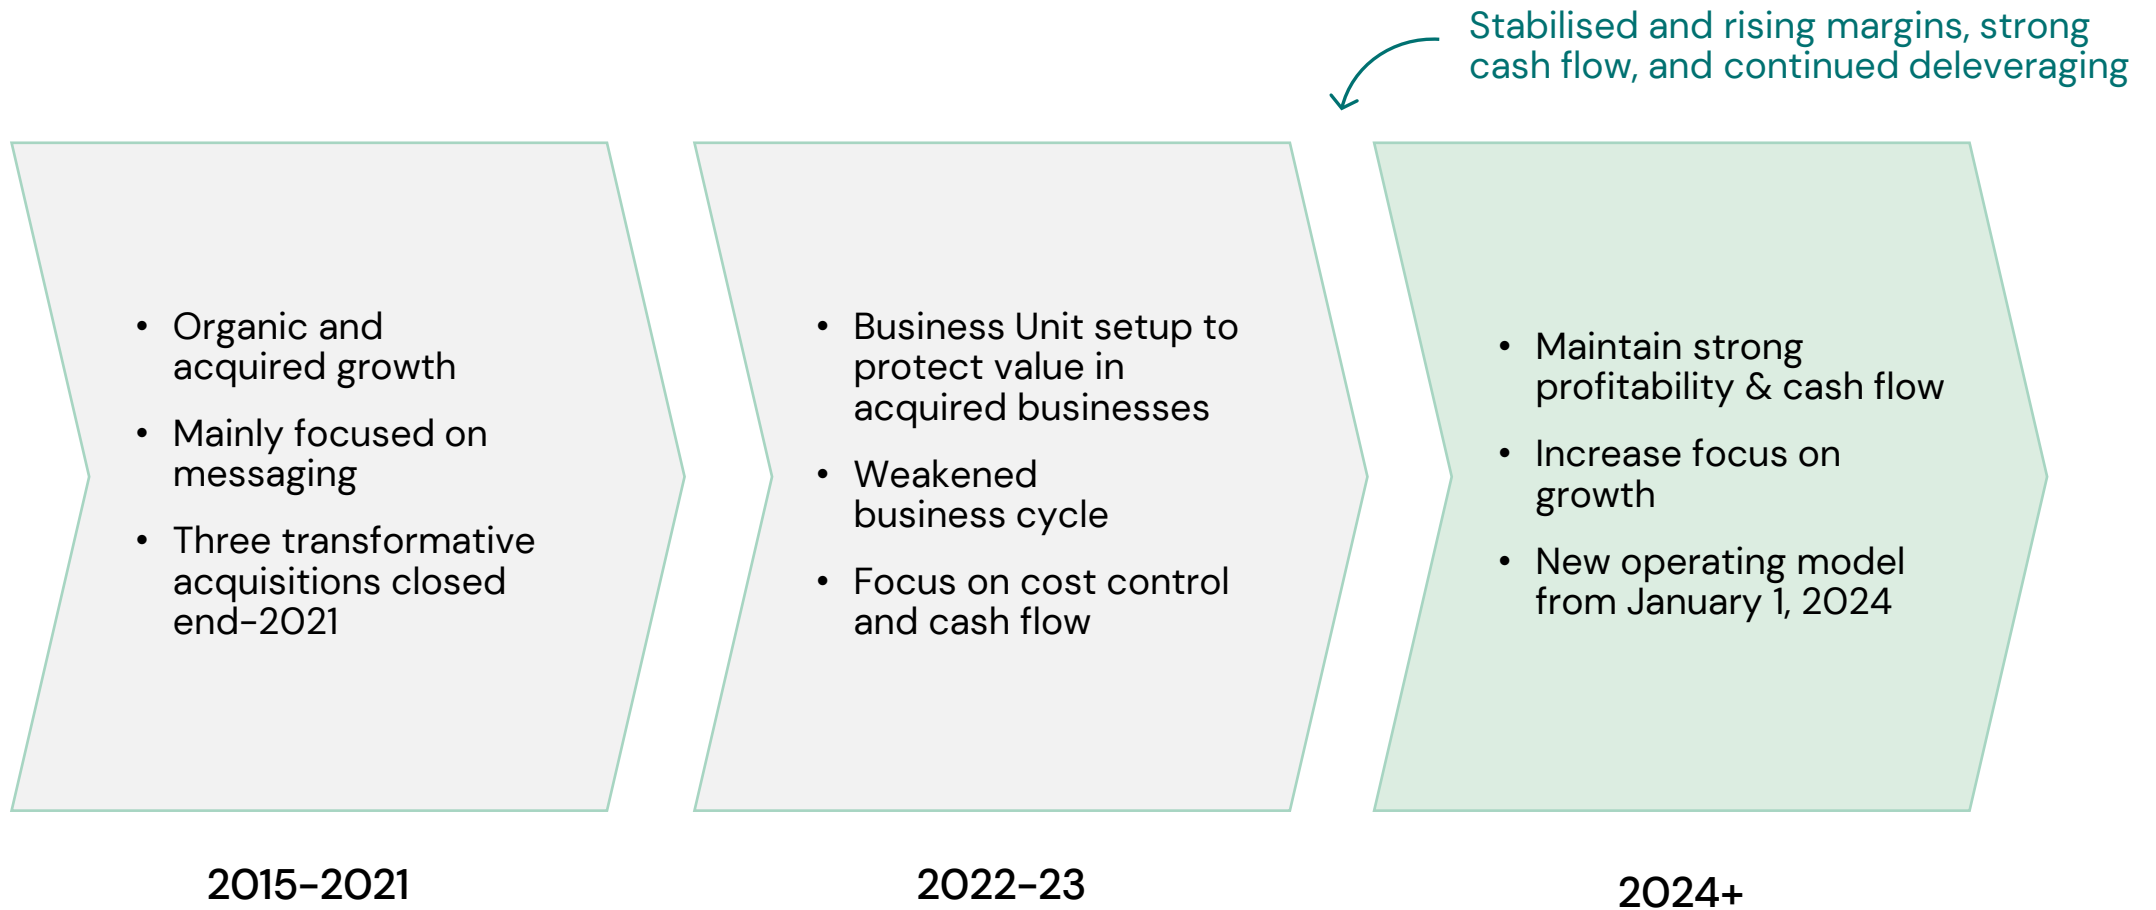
Stabilised and rising margins, strong cash flow, and continued deleveraging

- Organic and acquired growth
- Mainly focused on messaging
- Three transformative acquisitions closed end-2021

- Business Unit setup to protect value in acquired businesses
- Weakened business cycle
- Focus on cost control and cash flow

- Maintain strong profitability & cash flow
- Increase focus on growth
- New operating model from January 1, 2024

2015-2021

2022-23

2024+